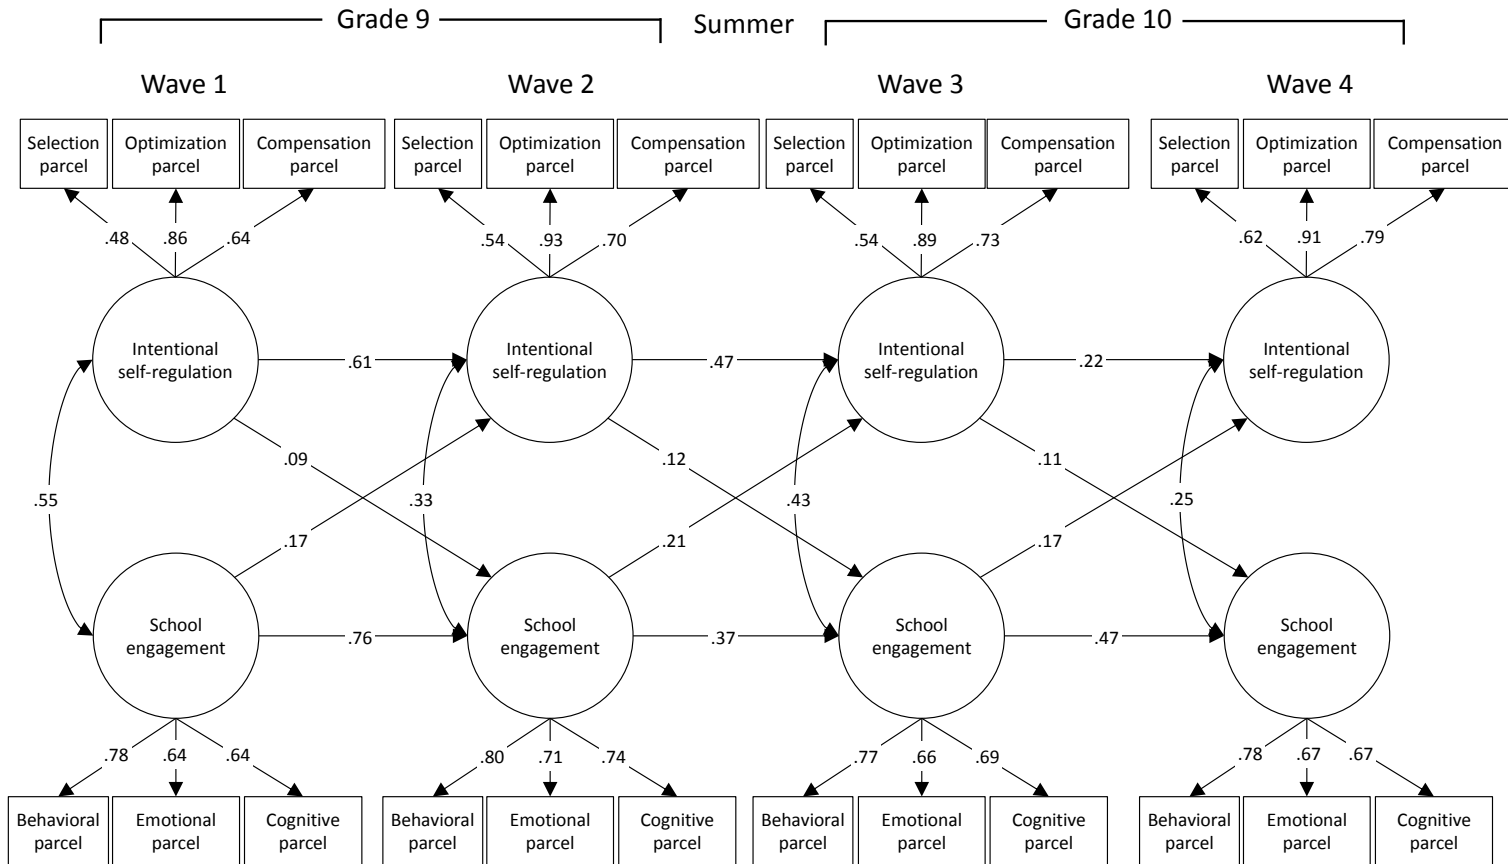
Grade 9 Summer Grade 10

Wave 1 Wave 2 Wave 3 Wave 4

Selection parcel
Optimization parcel
Compensation parcel
Selection parcel
Optimization parcel
Compensation parcel
Selection parcel
Optimization parcel
Compensation parcel
Selection parcel
Optimization parcel
Compensation parcel

.48 .86 .64
.54 .93 .70
.54 .89 .73
.62 .91 .79

Intentional self-regulation
.61
Intentional self-regulation
.47
Intentional self-regulation
.22
Intentional self-regulation

.09
.12
.11

.55
.33
.43
.25

.17
.21
.17

School engagement
.76
School engagement
.37
School engagement
.47
School engagement

.78 .64 .64
.80 .71 .74
.77 .66 .69
.78 .67 .67

Behavioral parcel
Emotional parcel
Cognitive parcel
Behavioral parcel
Emotional parcel
Cognitive parcel
Behavioral parcel
Emotional parcel
Cognitive parcel
Behavioral parcel
Emotional parcel
Cognitive parcel